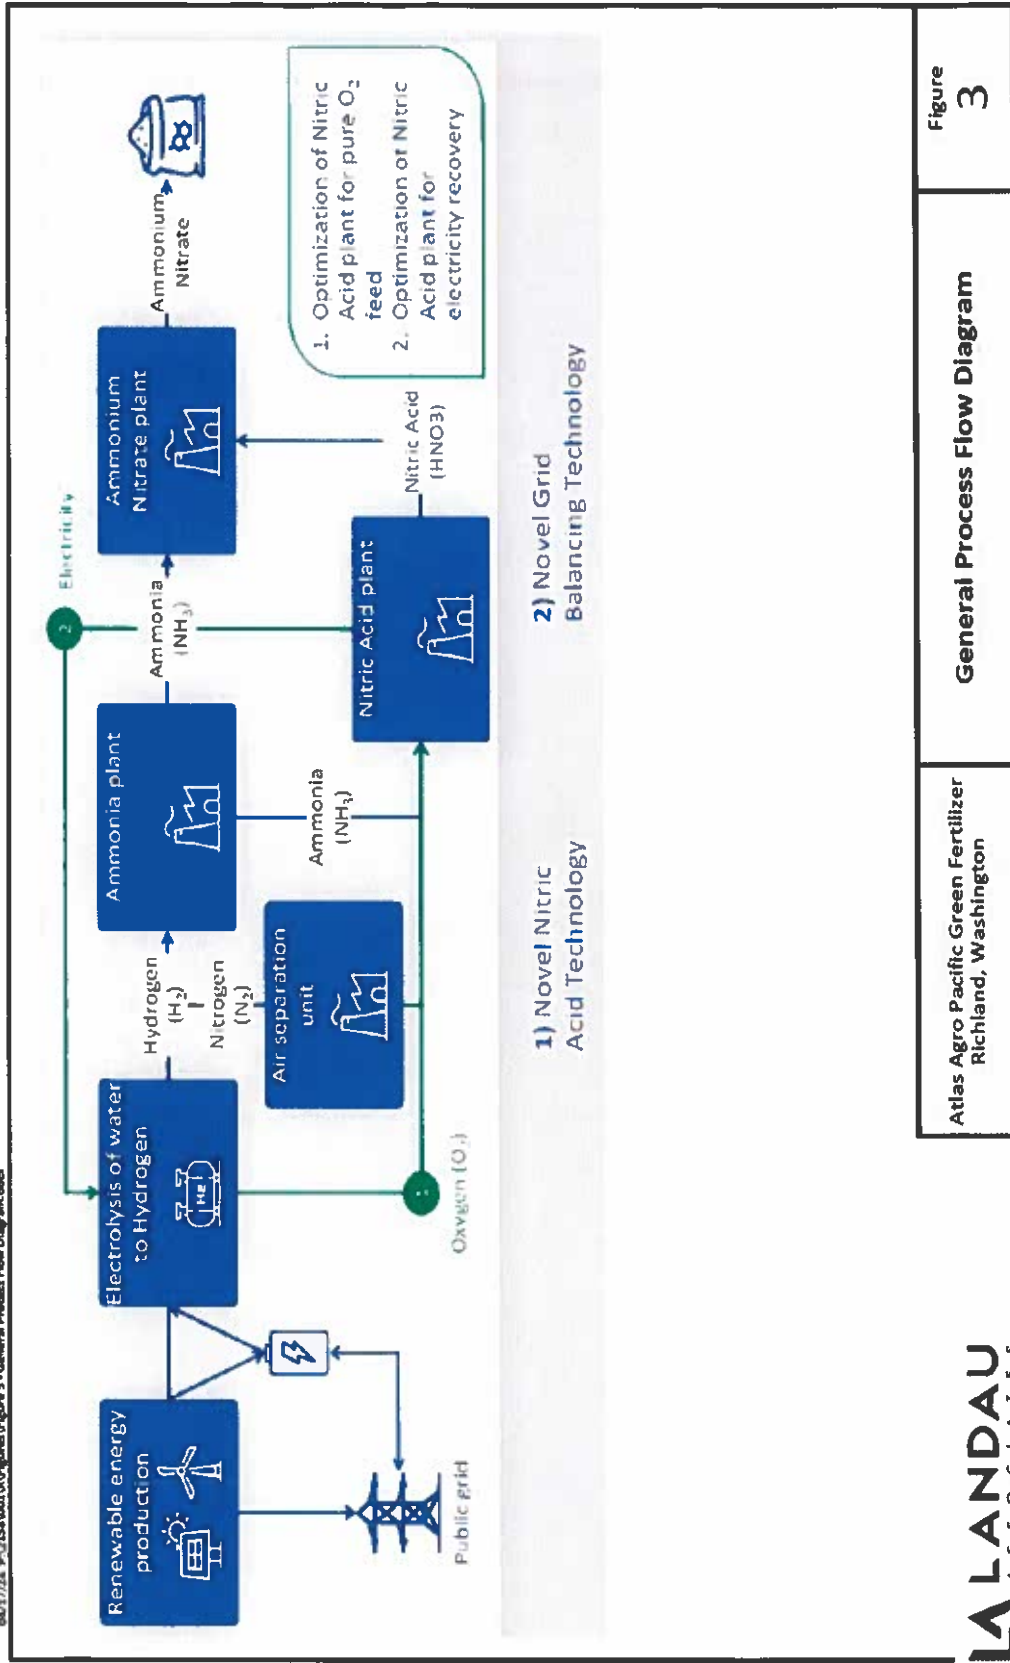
Renewable energy production

Public grid

Electrolysis of water to Hydrogen

Oxygen ($O_2$)

Hydrogen ($H_2$)

Nitrogen ($N_2$)

Air separation unit

Ammonia plant

Ammonia ($NH_3$)

Ammonia ($NH_3$)

Electricity

Nitric Acid plant

Nitric Acid (HNO3)

Ammonium Nitrate plant

Ammonium Nitrate

1. Optimization of Nitric Acid plant for pure $O_2$ feed
2. Optimization of Nitric Acid plant for electricity recovery

1) Novel Nitric Acid Technology

2) Novel Grid Balancing Technology

LANDAU

Atlas Agro Pacific Green Fertilizer
Richland, Washington

General Process Flow Diagram

Figure
3